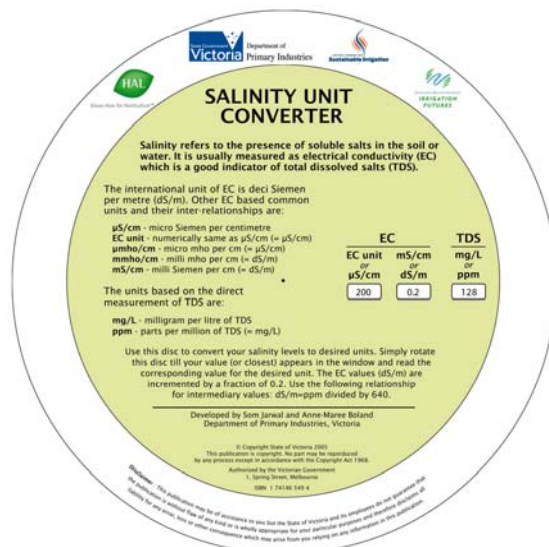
HAL

State Government Victoria Department of Primary Industries

Sustainable Irrigation

IRRIGATION FUTURES

SALINITY UNIT CONVERTER

Salinity refers to the presence of soluble salts in the soil or water. It is usually measured as electrical conductivity (EC) which is a good indicator of total dissolved salts (TDS).

The international unit of EC is deci Siemen per metre (dS/m). Other EC based common units and their inter-relationships are:

µS/cm - micro Siemen per centimetre
EC unit - numerically same as µS/cm (= µS/cm)
µmho/cm - micro mho per cm (= µS/cm)
mmho/cm - milli mho per cm (= dS/m)
mS/cm - milli Siemen per cm (= dS/m)

The units based on the direct measurement of TDS are:

mg/L - milligram per litre of TDS
ppm - parts per million of TDS (= mg/L)

| EC | | TDS |
|---|---|---|
| EC unit or µS/cm | mS/cm or dS/m | mg/L or ppm |
| 200 | 0.2 | 128 |

Use this disc to convert your salinity levels to desired units. Simply rotate this disc till your value (or closest) appears in the window and read the corresponding value for the desired unit. The EC values (dS/m) are incremented by a fraction of 0.2. Use the following relationship for intermediary values: dS/m=ppm divided by 640.

Developed by Som Jarwal and Anne-Maree Boland
Department of Primary Industries, Victoria

© Copyright State of Victoria 2005
This publication is copyright. No part may be reproduced by any process except in accordance with the Copyright Act 1968.

Authorised by the Victorian Government
1, Spring Street, Melbourne

ISBN 1 74146 549 4

Disclaimer: This publication may be of assistance to you but the State of Victoria and its employees do not guarantee that the publication is without flaw of any kind or is wholly appropriate for your particular purposes and therefore disclaims all liability for any error, loss or other consequence which may arise from you relying on any information in this publication.